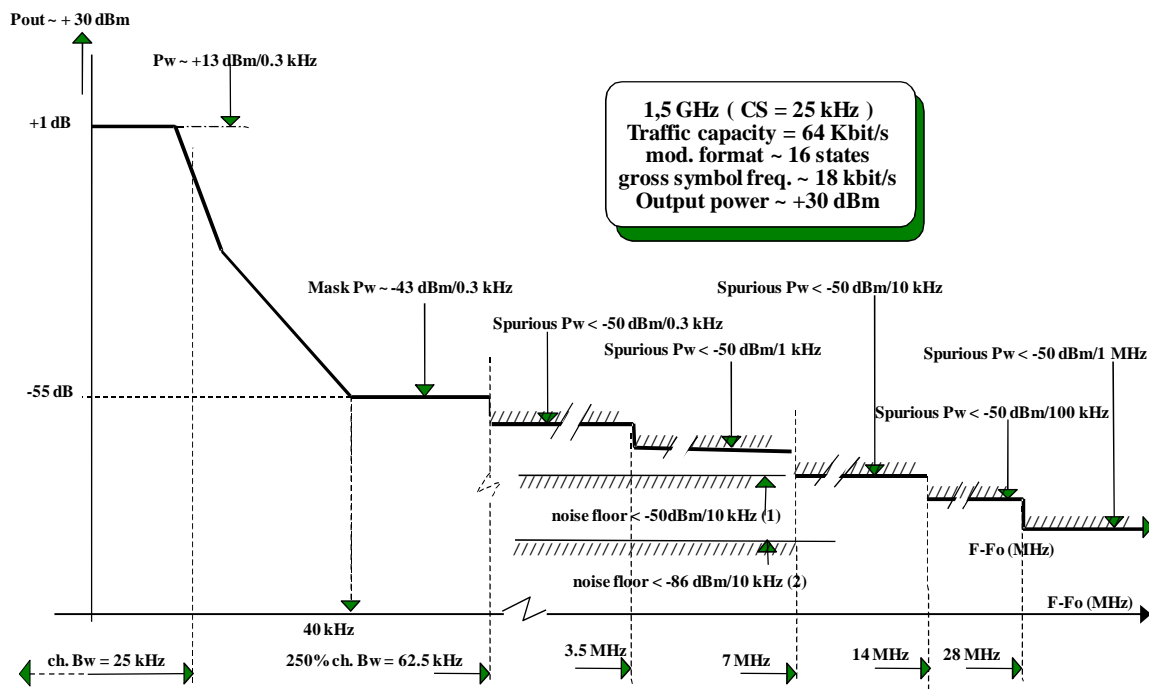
Pout ~ + 30 dBm

Pw ~ +13 dBm/0.3 kHz

+1 dB

1,5 GHz ( CS = 25 kHz )
Traffic capacity = 64 Kbit/s
mod. format ~ 16 states
gross symbol freq. ~ 18 kbit/s
Output power ~ +30 dBm

Mask Pw ~ -43 dBm/0.3 kHz

Spurious Pw < -50 dBm/10 kHz

Spurious Pw < -50 dBm/0.3 kHz

Spurious Pw < -50 dBm/1 kHz

Spurious Pw < -50 dBm/1 MHz

-55 dB

Spurious Pw < -50 dBm/100 kHz

noise floor < -50dBm/10 kHz (1)

F-Fo (MHz)

noise floor < -86 dBm/10 kHz (2)

F-Fo (MHz)

40 kHz

ch. Bw = 25 kHz

250% ch. Bw = 62.5 kHz

3.5 MHz

7 MHz

14 MHz

28 MHz